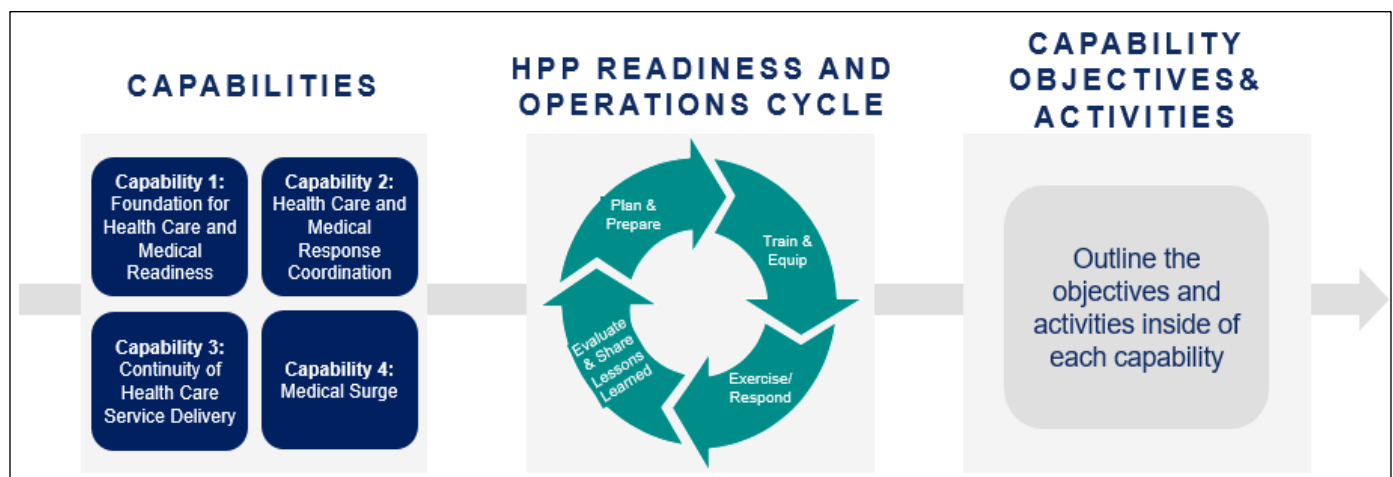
CAPABILITIES

Capability 1: Foundation for Health Care and Medical Readiness

Capability 2: Health Care and Medical Response Coordination

Capability 3: Continuity of Health Care Service Delivery

Capability 4: Medical Surge

HPP READINESS AND OPERATIONS CYCLE

Plan & Prepare

Train & Equip

Exercise/ Respond

Evaluate & Share Lessons Learned

CAPABILITY OBJECTIVES& ACTIVITIES

Outline the objectives and activities inside of each capability